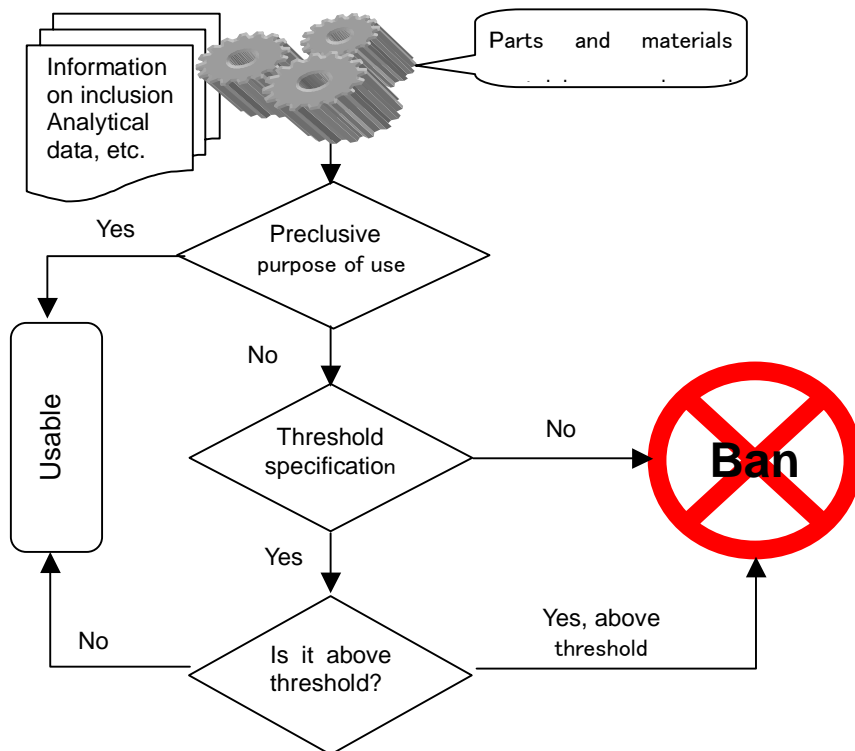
Information on inclusion Analytical data, etc.

Parts and materials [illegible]

Yes

Preclusive purpose of use

Usable

No

Threshold specification

No

Ban

Yes

No

Is it above threshold?

Yes, above threshold